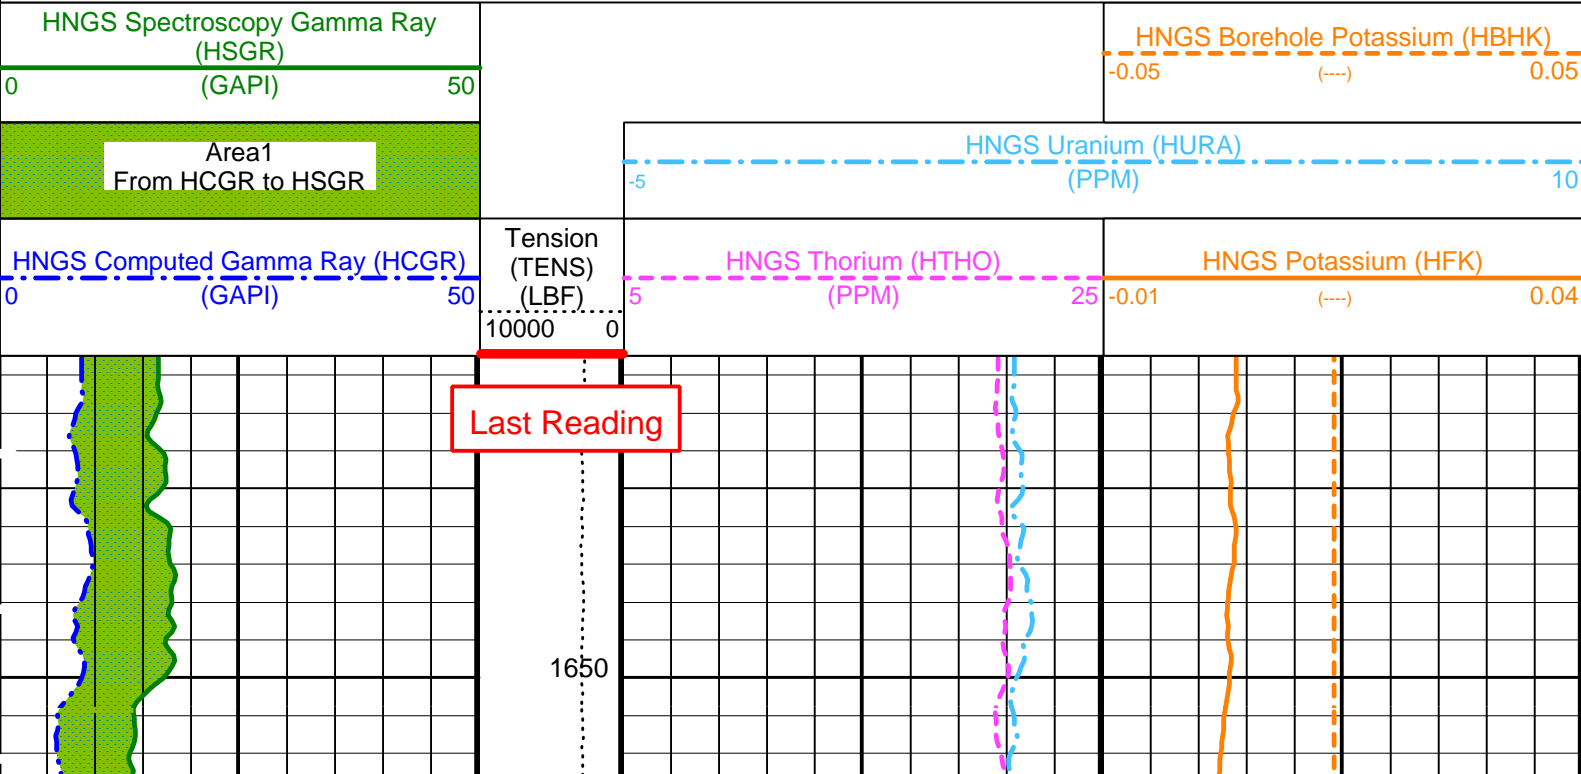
HNGS Spectroscopy Gamma Ray (HSGR)
0 (GAPI) 50

Area1
From HCGR to HSGR

HNGS Computed Gamma Ray (HCGR)
0 (GAPI) 50

Tension (TENS) (LBF)
10000 0

HNGS Borehole Potassium (HBHK)
-0.05 (----) 0.05

HNGS Uranium (HURA)
-5 (PPM) 10

HNGS Thorium (HTHO)
5 (PPM) 25

HNGS Potassium (HFK)
-0.01 (----) 0.04

Last Reading

1650